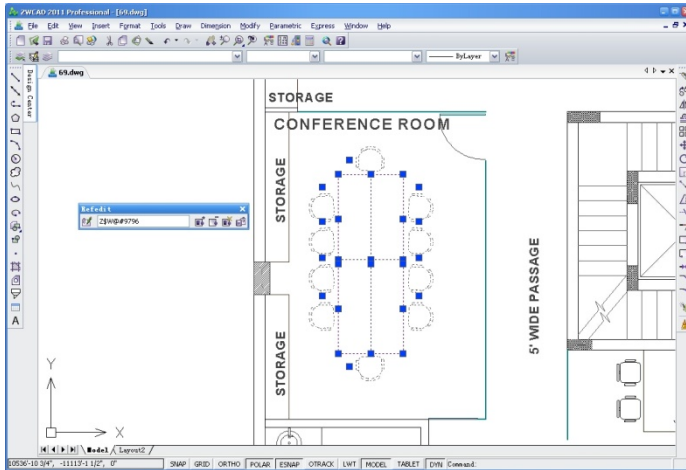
ZWCAD 2011 Professional - [69.dwg]

File Edit View Insert Format Tools Draw Dimension Modify Parametric Express Window Help

ByLayer

69.dwg

Design Center

Refedit

ZJEW@#9796

STORAGE

CONFERENCE ROOM

STORAGE

STORAGE

5' WIDE PASSAGE

Y

X

Model Layout2

10536'-10 3/4", -11113'-1 1/2", 0"

SNAP GRID ORTHO POLAR ESNAP OTRACK LWT MODEL TABLET DYN Command: